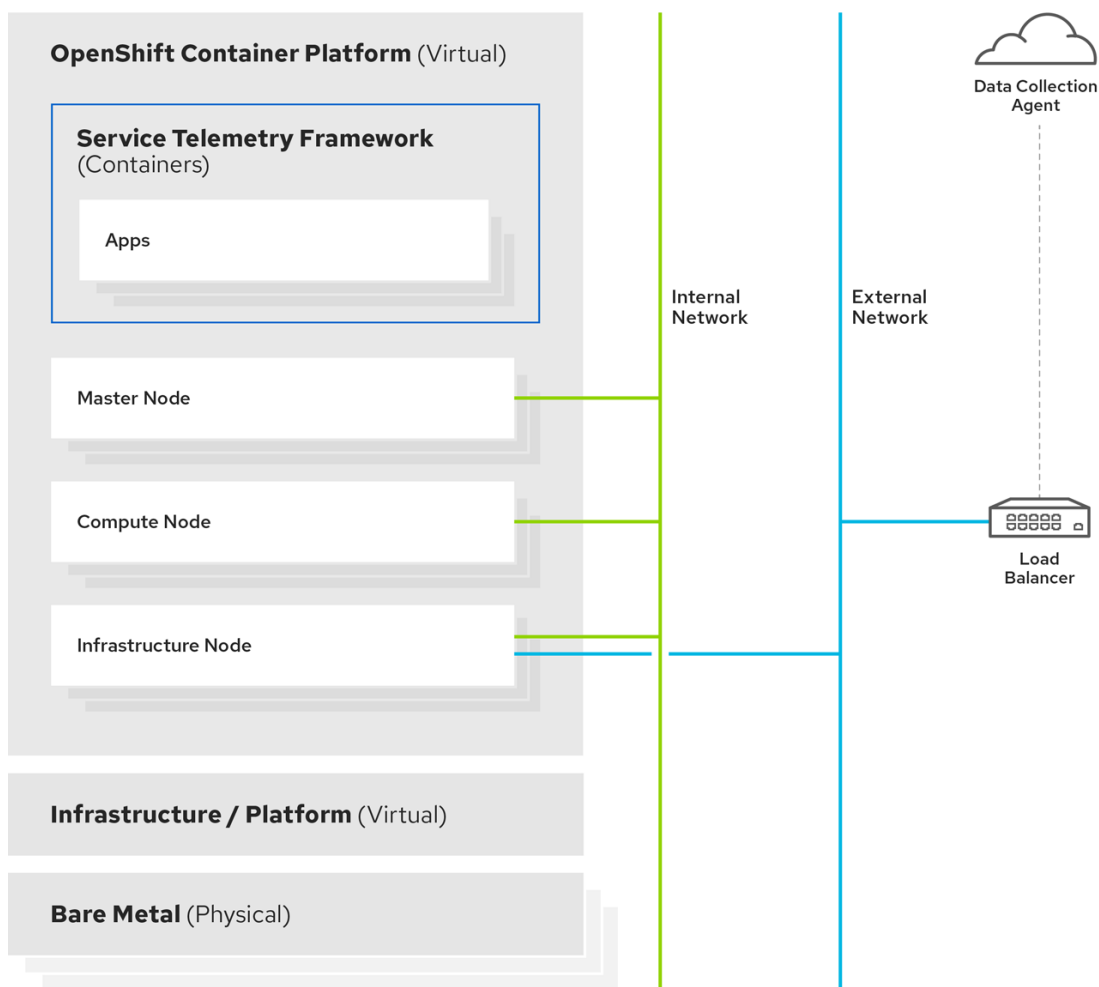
OpenShift Container Platform (Virtual)

Service Telemetry Framework
(Containers)

Apps

Master Node

Compute Node

Infrastructure Node

Infrastructure / Platform (Virtual)

Bare Metal (Physical)

Internal Network

External Network

Data Collection Agent

Load Balancer